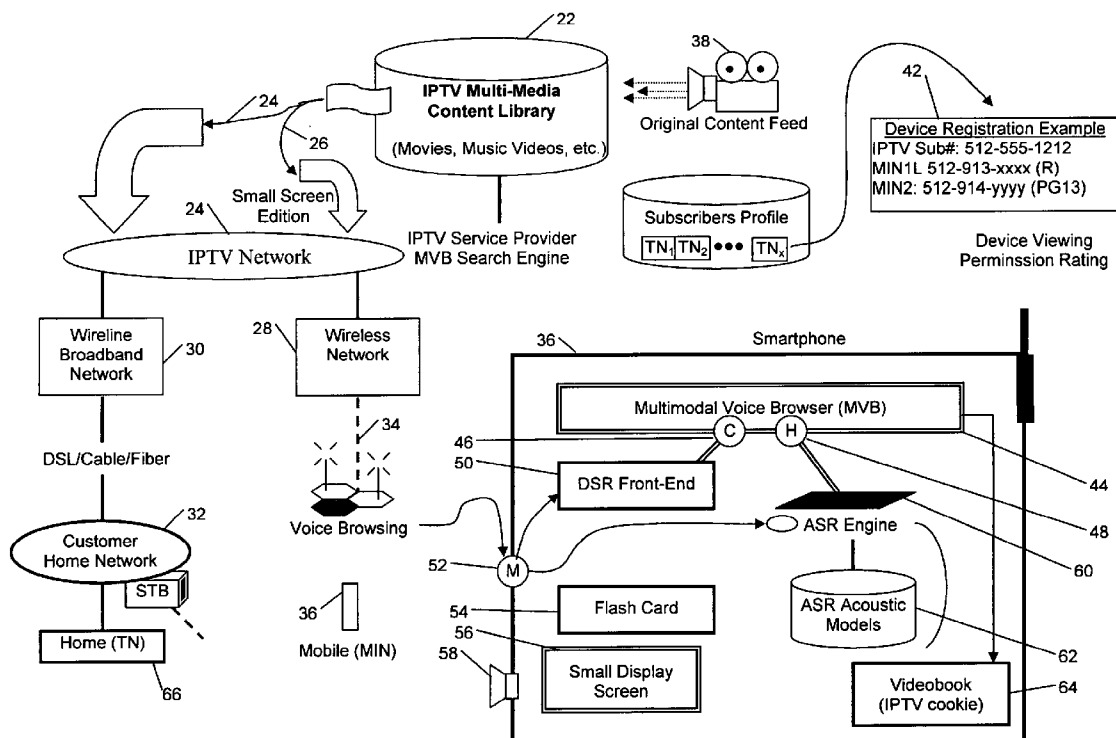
22

38

42

IPTV Multi-Media Content Library

(Movies, Music Videos, etc.)

Original Content Feed

Device Registration Example
IPTV Sub#: 512-555-1212
MIN1L 512-913-xxxx (R)
MIN2: 512-914-yyyy (PG13)

24

26

Small Screen Edition

Subscribers Profile

$TN_1$ $TN_2$ ••• $TN_x$

24

IPTV Network

IPTV Service Provider MVB Search Engine

Device Viewing Perminssion Rating

Wireline Broadband Network

30

28

Wireless Network

36

Smartphone

Multimodal Voice Browser (MVB)

34

46

C

H

44

DSL/Cable/Fiber

50

DSR Front-End

48

32

Customer Home Network

Voice Browsing

ASR Engine

60

52

M

STB

36

54

Flash Card

ASR Acoustic Models

56

62

Home (TN)

Mobile (MIN)

58

Small Display Screen

Videobook (IPTV cookie)

64

66